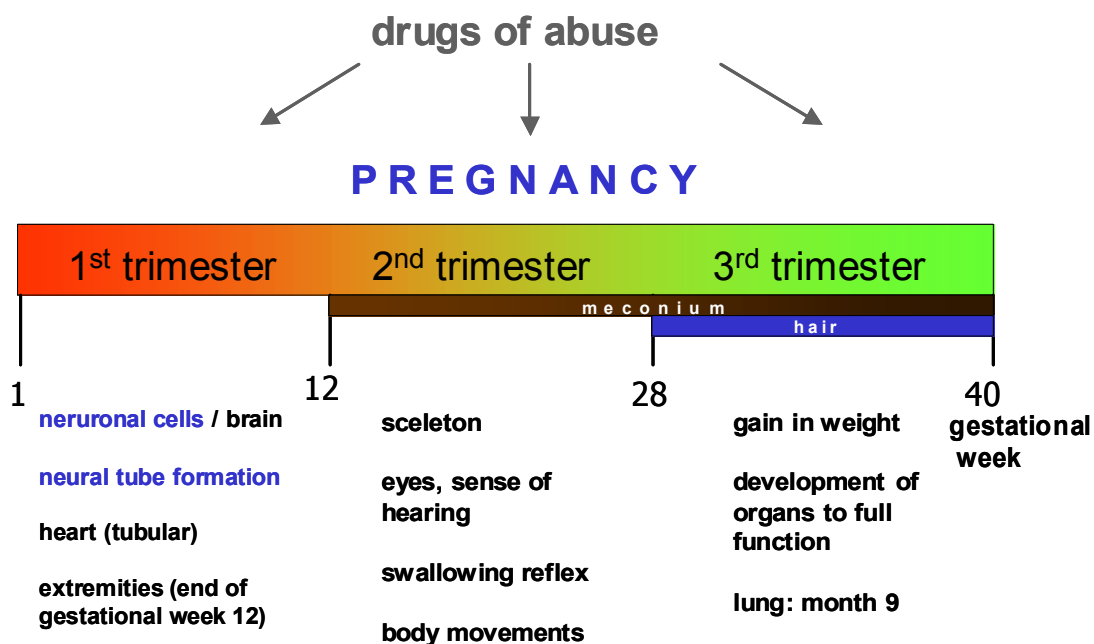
drugs of abuse

PREGNANCY

$1^{st}$ trimester

$2^{nd}$ trimester

$3^{rd}$ trimester

meconium

hair

1

12

28

40

gestational week

neruronal cells / brain

neural tube formation

heart (tubular)

extremities (end of gestational week 12)

sceleton

eyes, sense of hearing

swallowing reflex

body movements

gain in weight

development of organs to full function

lung: month 9